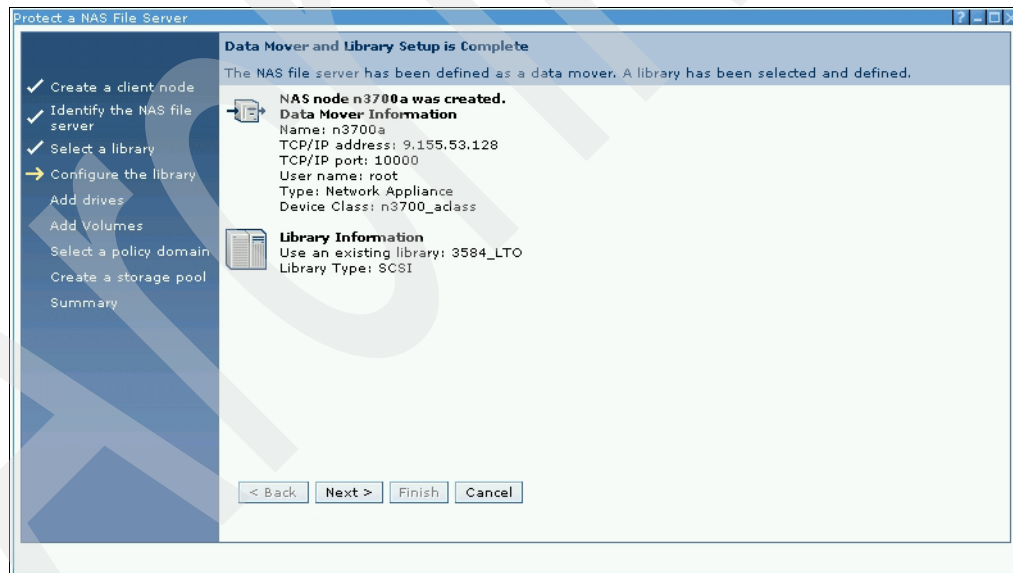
Protect a NAS File Server

Create a client node
Identify the NAS file server
Select a library
Configure the library
Add drives
Add Volumes
Select a policy domain
Create a storage pool
Summary

Data Mover and Library Setup is Complete

The NAS file server has been defined as a data mover. A library has been selected and defined.

NAS node n3700a was created.
Data Mover Information
Name: n3700a
TCP/IP address: 9.155.53.128
TCP/IP port: 10000
User name: root
Type: Network Appliance
Device Class: n3700_aclass

Library Information
Use an existing library: 3584_LTO
Library Type: SCSI

< Back
Next >
Finish
Cancel